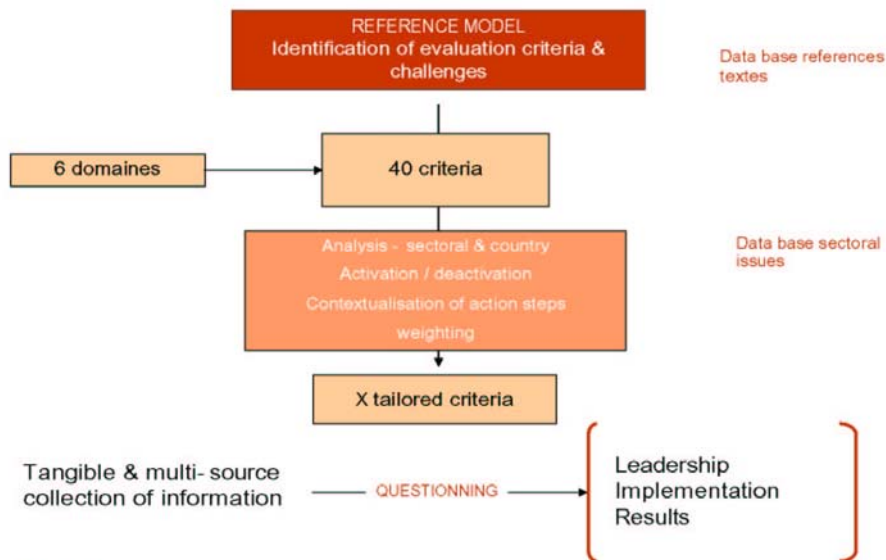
REFERENCE MODEL
Identification of evaluation criteria & challenges

Data base references textes

6 domaines

40 criteria

Analysis - sectoral & country
Activation / deactivation
Contextualisation of action steps
weighting

Data base sectoral issues

X tailored criteria

Tangible & multi- source collection of information

QUESTIONNING

Leadership
Implementation
Results